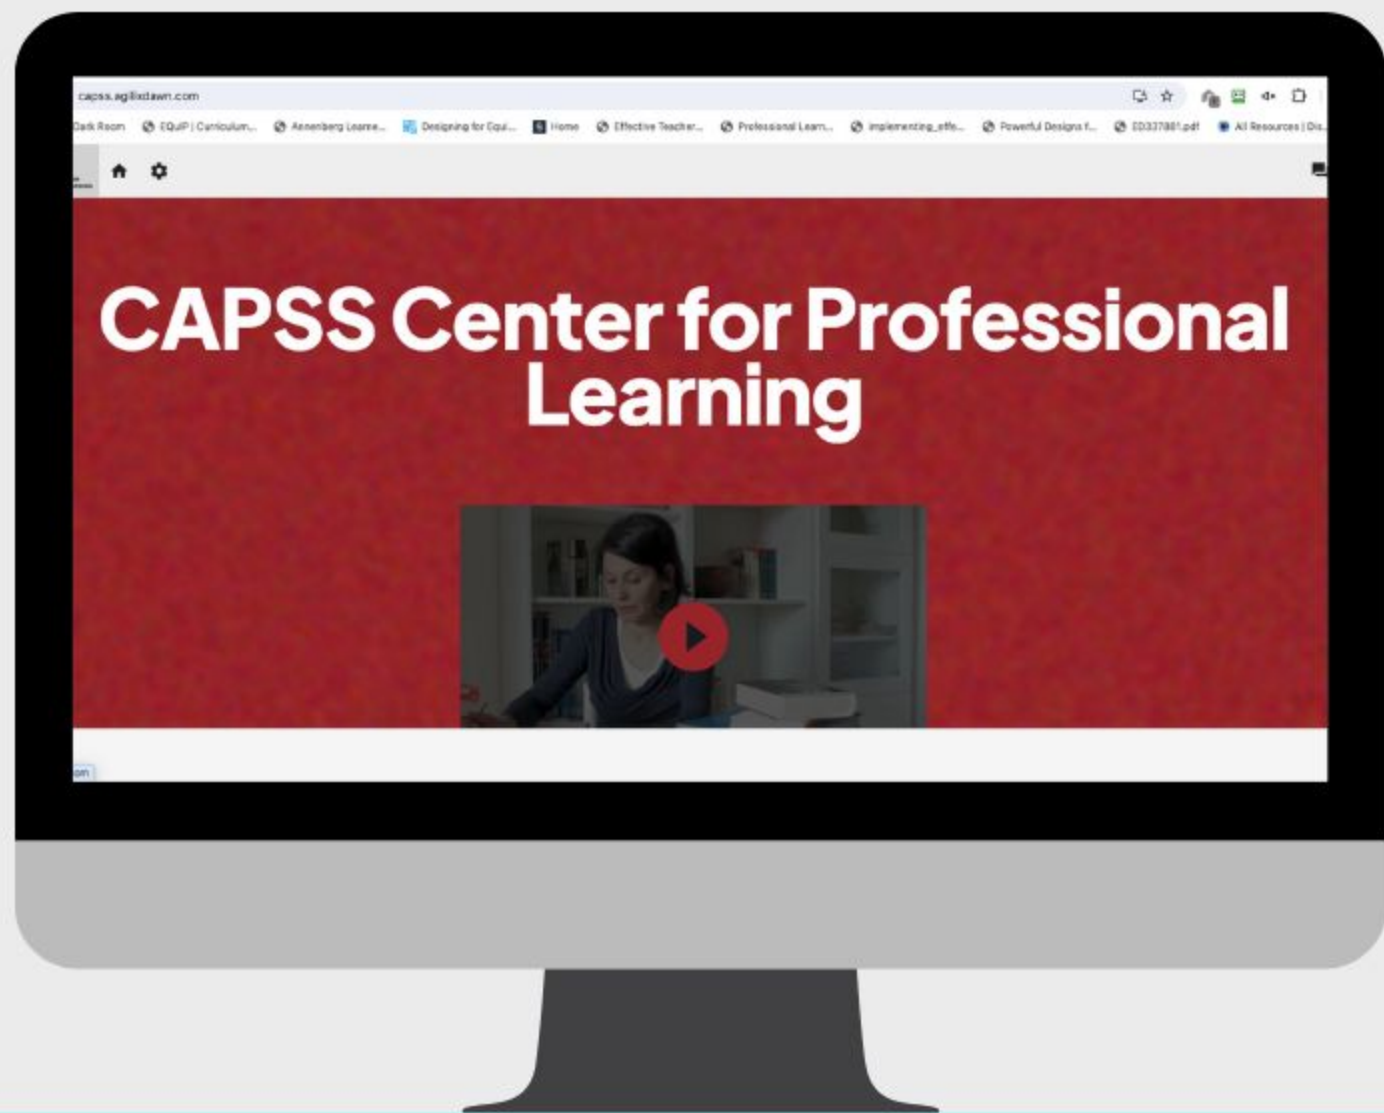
capss.agilixdawn.com

Dark Room EQuIP | Curriculum... Annenberg Learne... Designing for Equi... Home Effective Teacher... Professional Learn... implementing_effe... Powerful Designs f... ED337881.pdf All Resources | Dis...

CAPSS Center for Professional Learning